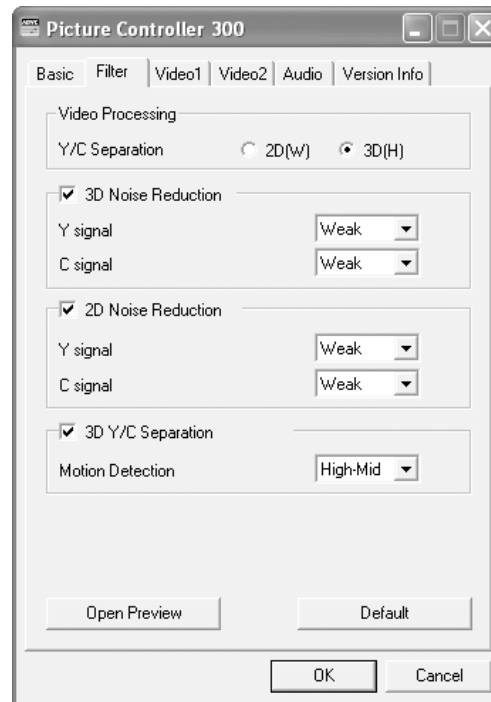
Picture Controller 300

Basic | Filter | Video1 | Video2 | Audio | Version Info

Video Processing
Y/C Separation 2D(W) 3D(H)

3D Noise Reduction
Y signal Weak
C signal Weak

2D Noise Reduction
Y signal Weak
C signal Weak

3D Y/C Separation
Motion Detection High-Mid

Open Preview
Default

OK
Cancel